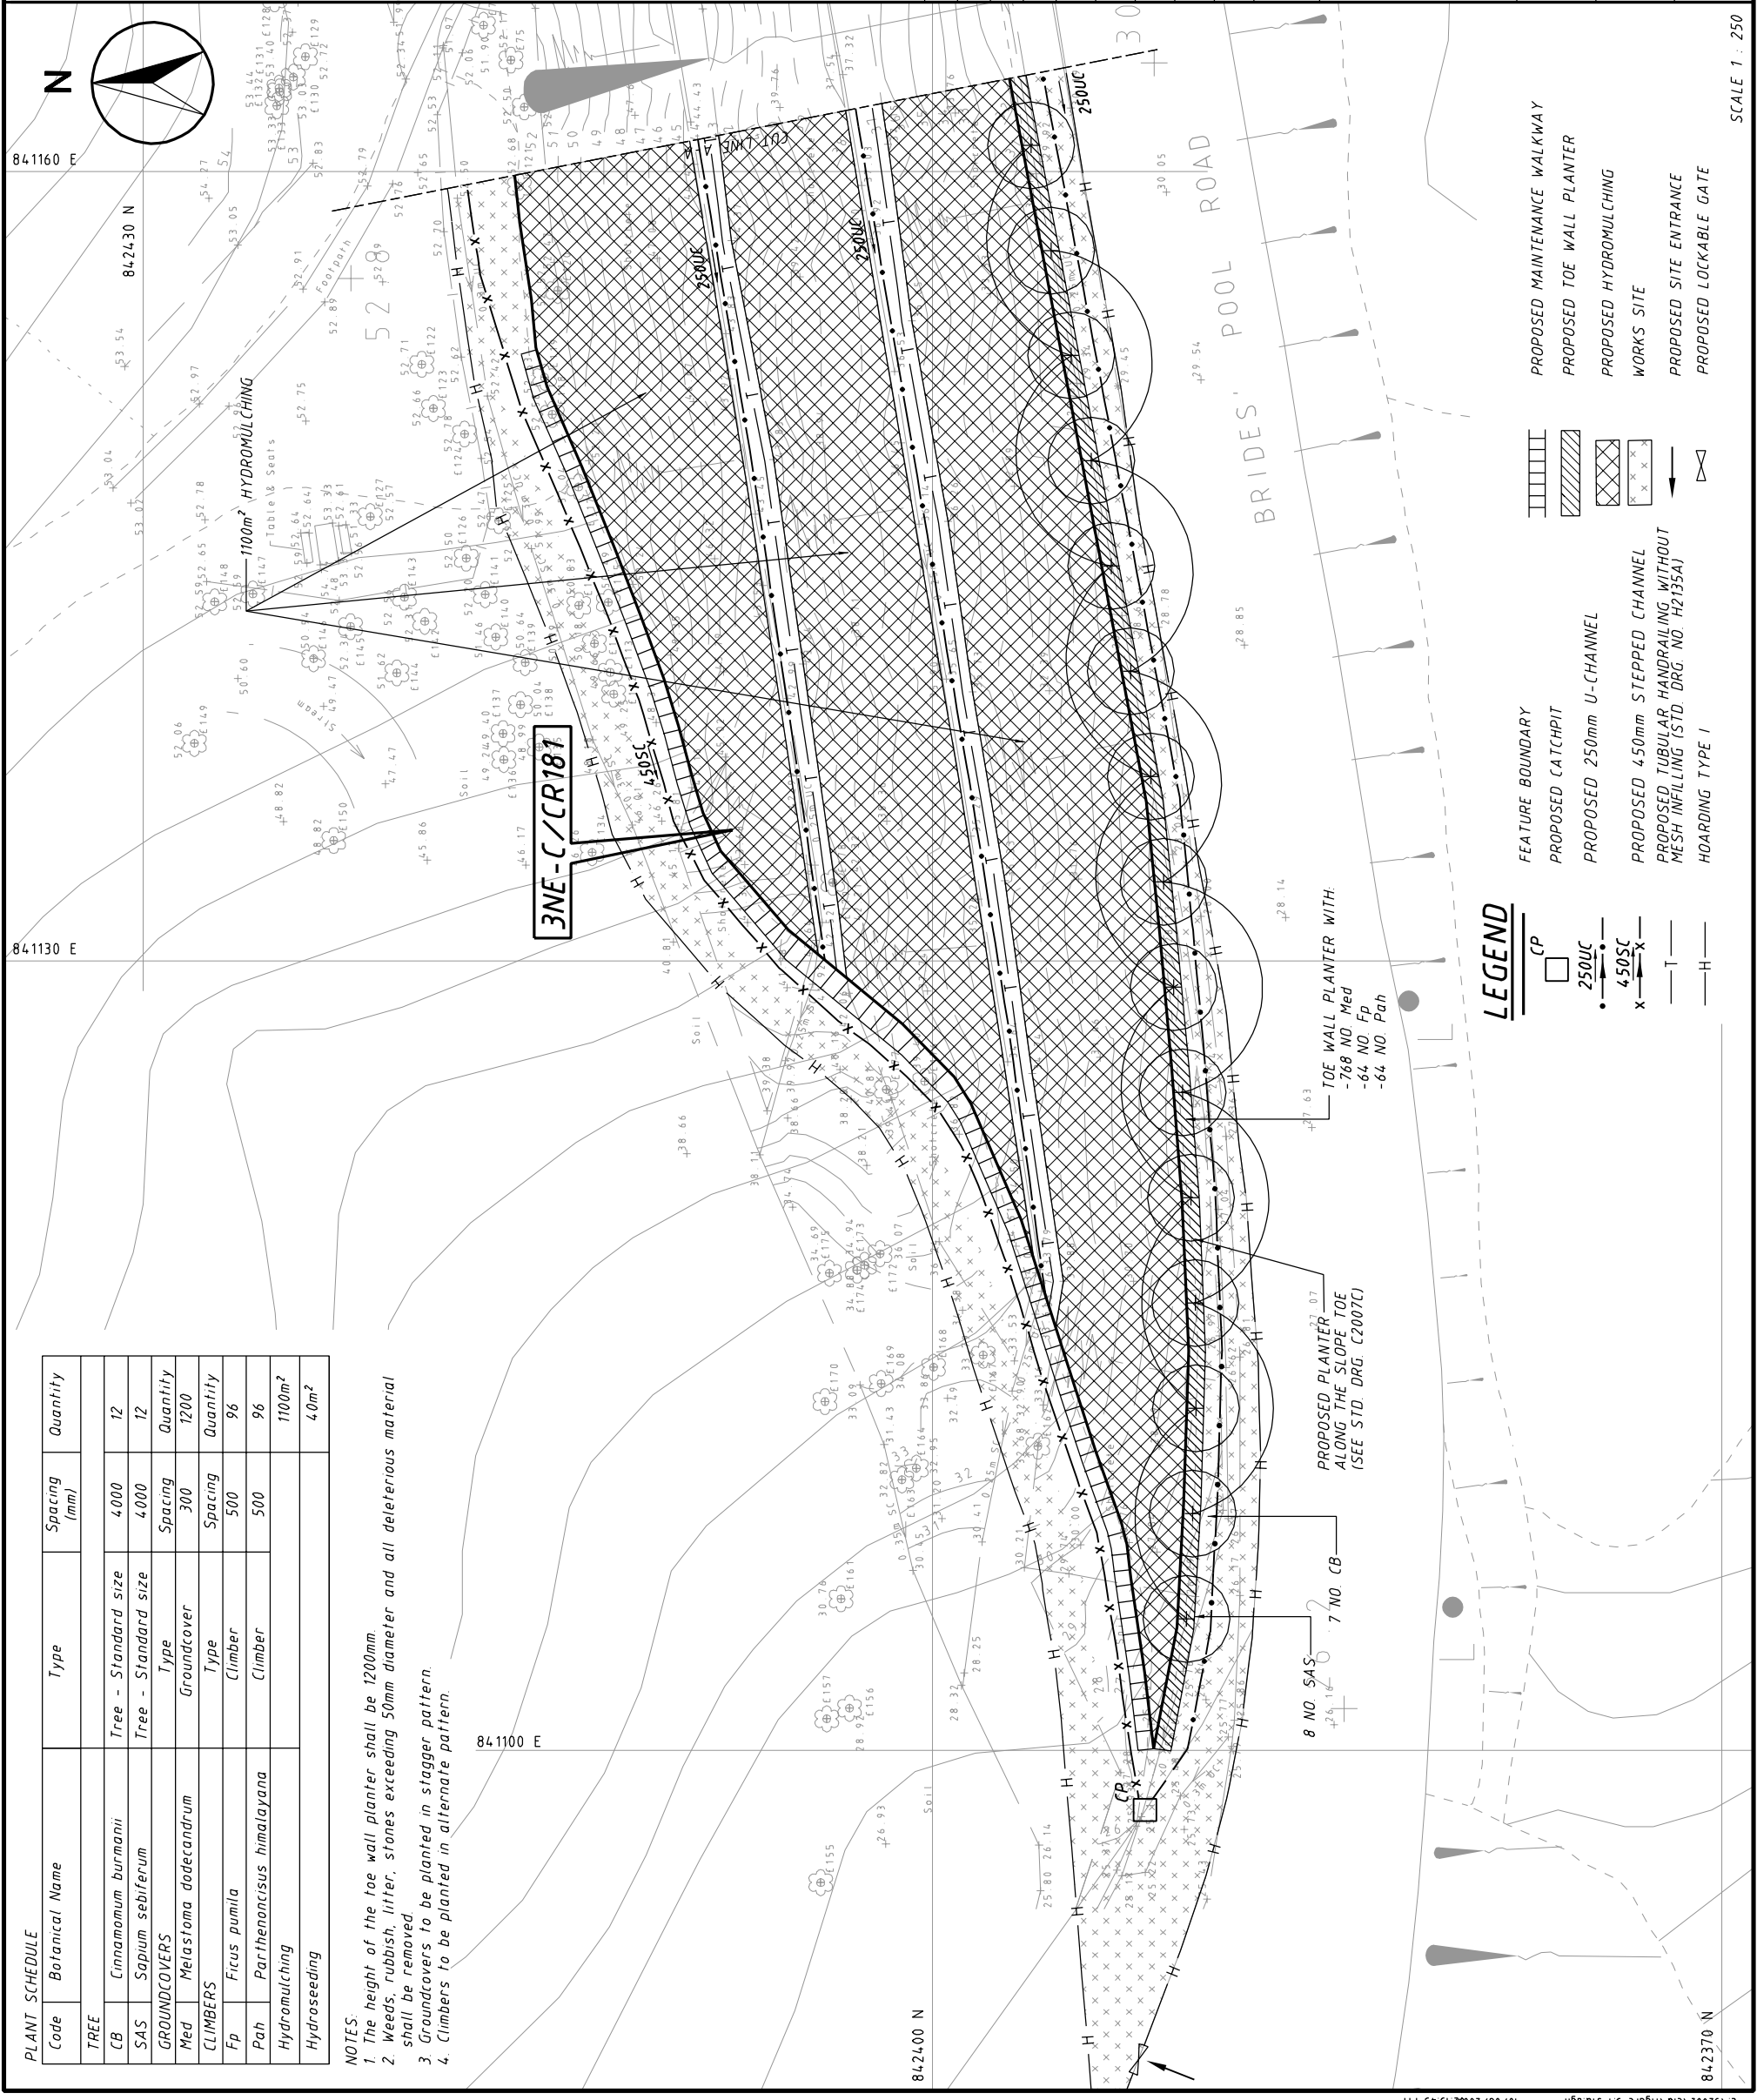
PLANT SCHEDULE

| Code | Botanical Name | Type | Spacing (mm) | Quantity |
|---|---|---|---|---|
| TREE | | | | |
| CB | Cinnamomum burmanii | Tree - Standard size | 4000 | 12 |
| SAS | Sapium sebiferum | Tree - Standard size | 4000 | 12 |
| GROUNDCOVERS | | Type | Spacing | Quantity |
| Med | Melastoma dodecandrum | Groundcover | 300 | 1200 |
| CLIMBERS | | Type | Spacing | Quantity |
| Fp | Ficus pumila | Climber | 500 | 96 |
| Pah | Parthenoncisus himalayana | Climber | 500 | 96 |
| Hydromulching | | | | 1100m$^2$ |
| Hydroseeding | | | | 40m$^2$ |

NOTES:
1. The height of the toe wall planter shall be 1200mm.
2. Weeds, rubbish, litter, stones exceeding 50mm diameter and all deleterious material shall be removed.
3. Groundcovers to be planted in stagger pattern.
4. Climbers to be planted in alternate pattern.

N

841160 E
842430 N
841130 E
841100 E
842400 N
842370 N

1100m$^2$ HYDROMULCHING
3NE-C/CR181
CUT LINE
250UC
250UC
250UC
250UC
450SC
CP
BRIDES' POOL ROAD

TOE WALL PLANTER WITH:
-768 NO. Med
-64 NO. Fp
-64 NO. Pah

PROPOSED PLANTER ALONG THE SLOPE TOE (SEE STD. DRG. C2007C)

7 NO. CB
8 NO. SAS

LEGEND
FEATURE BOUNDARY
CP PROPOSED CATCHPIT
250UC PROPOSED 250mm U-CHANNEL
450SC PROPOSED 450mm STEPPED CHANNEL
PROPOSED TUBULAR HANDRAILING WITHOUT MESH INFILLING (STD. DRG. NO. H2135A)
T HOARDING TYPE I
H
PROPOSED MAINTENANCE WALKWAY
PROPOSED TOE WALL PLANTER
PROPOSED HYDROMULCHING
WORKS SITE
PROPOSED SITE ENTRANCE
PROPOSED LOCKABLE GATE

SCALE 1 : 250